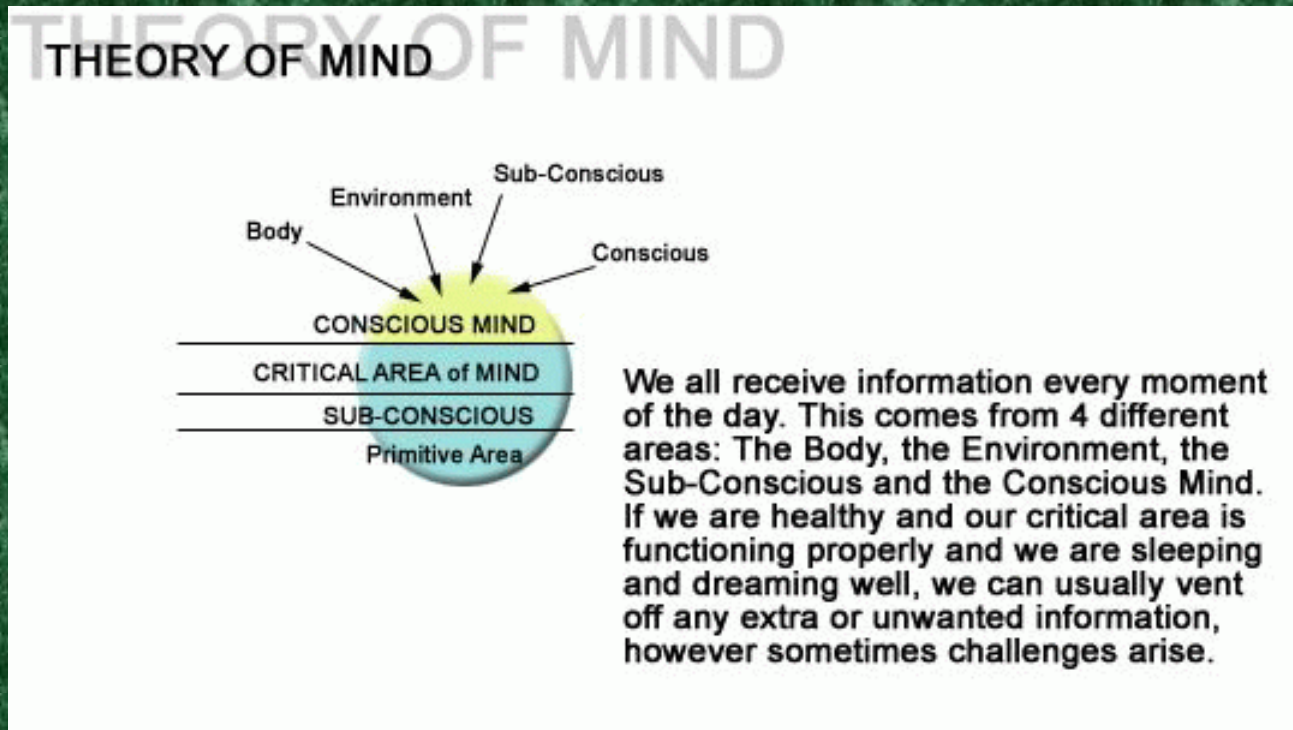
THEORY OF MIND

THEORY OF MIND

Sub-Conscious

Environment

Body

Conscious

CONSCIOUS MIND

CRITICAL AREA of MIND

SUB-CONSCIOUS

Primitive Area

We all receive information every moment of the day. This comes from 4 different areas: The Body, the Environment, the Sub-Conscious and the Conscious Mind. If we are healthy and our critical area is functioning properly and we are sleeping and dreaming well, we can usually vent off any extra or unwanted information, however sometimes challenges arise.